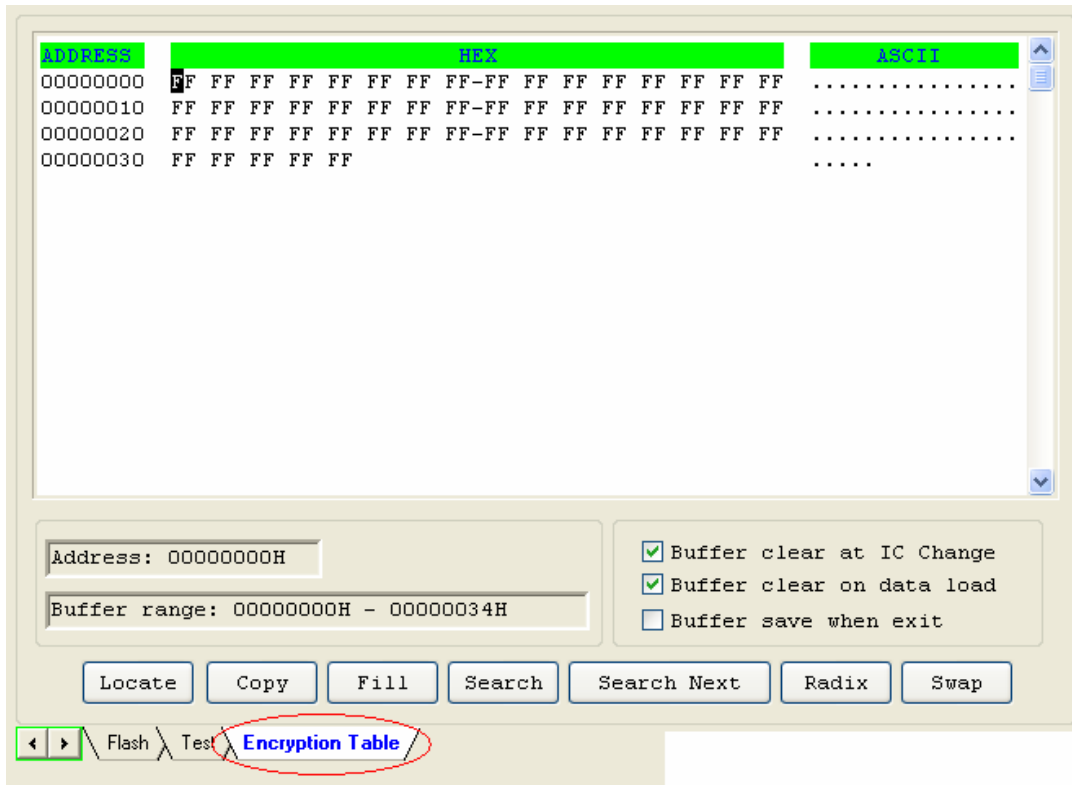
| ADDRESS | HEX | ASCII |
|---|---|---|
| 00000000 | FF FF FF FF FF FF FF FF-FF FF FF FF FF FF FF FF | ................ |
| 00000010 | FF FF FF FF FF FF FF FF-FF FF FF FF FF FF FF FF | ................ |
| 00000020 | FF FF FF FF FF FF FF FF-FF FF FF FF FF FF FF FF | ................ |
| 00000030 | FF FF FF FF FF | ..... |

Address: 00000000H

Buffer range: 00000000H - 00000034H

Buffer clear at IC Change

Buffer clear on data load

Buffer save when exit

Locate Copy Fill Search Search Next Radix Swap

Flash Test Encryption Table